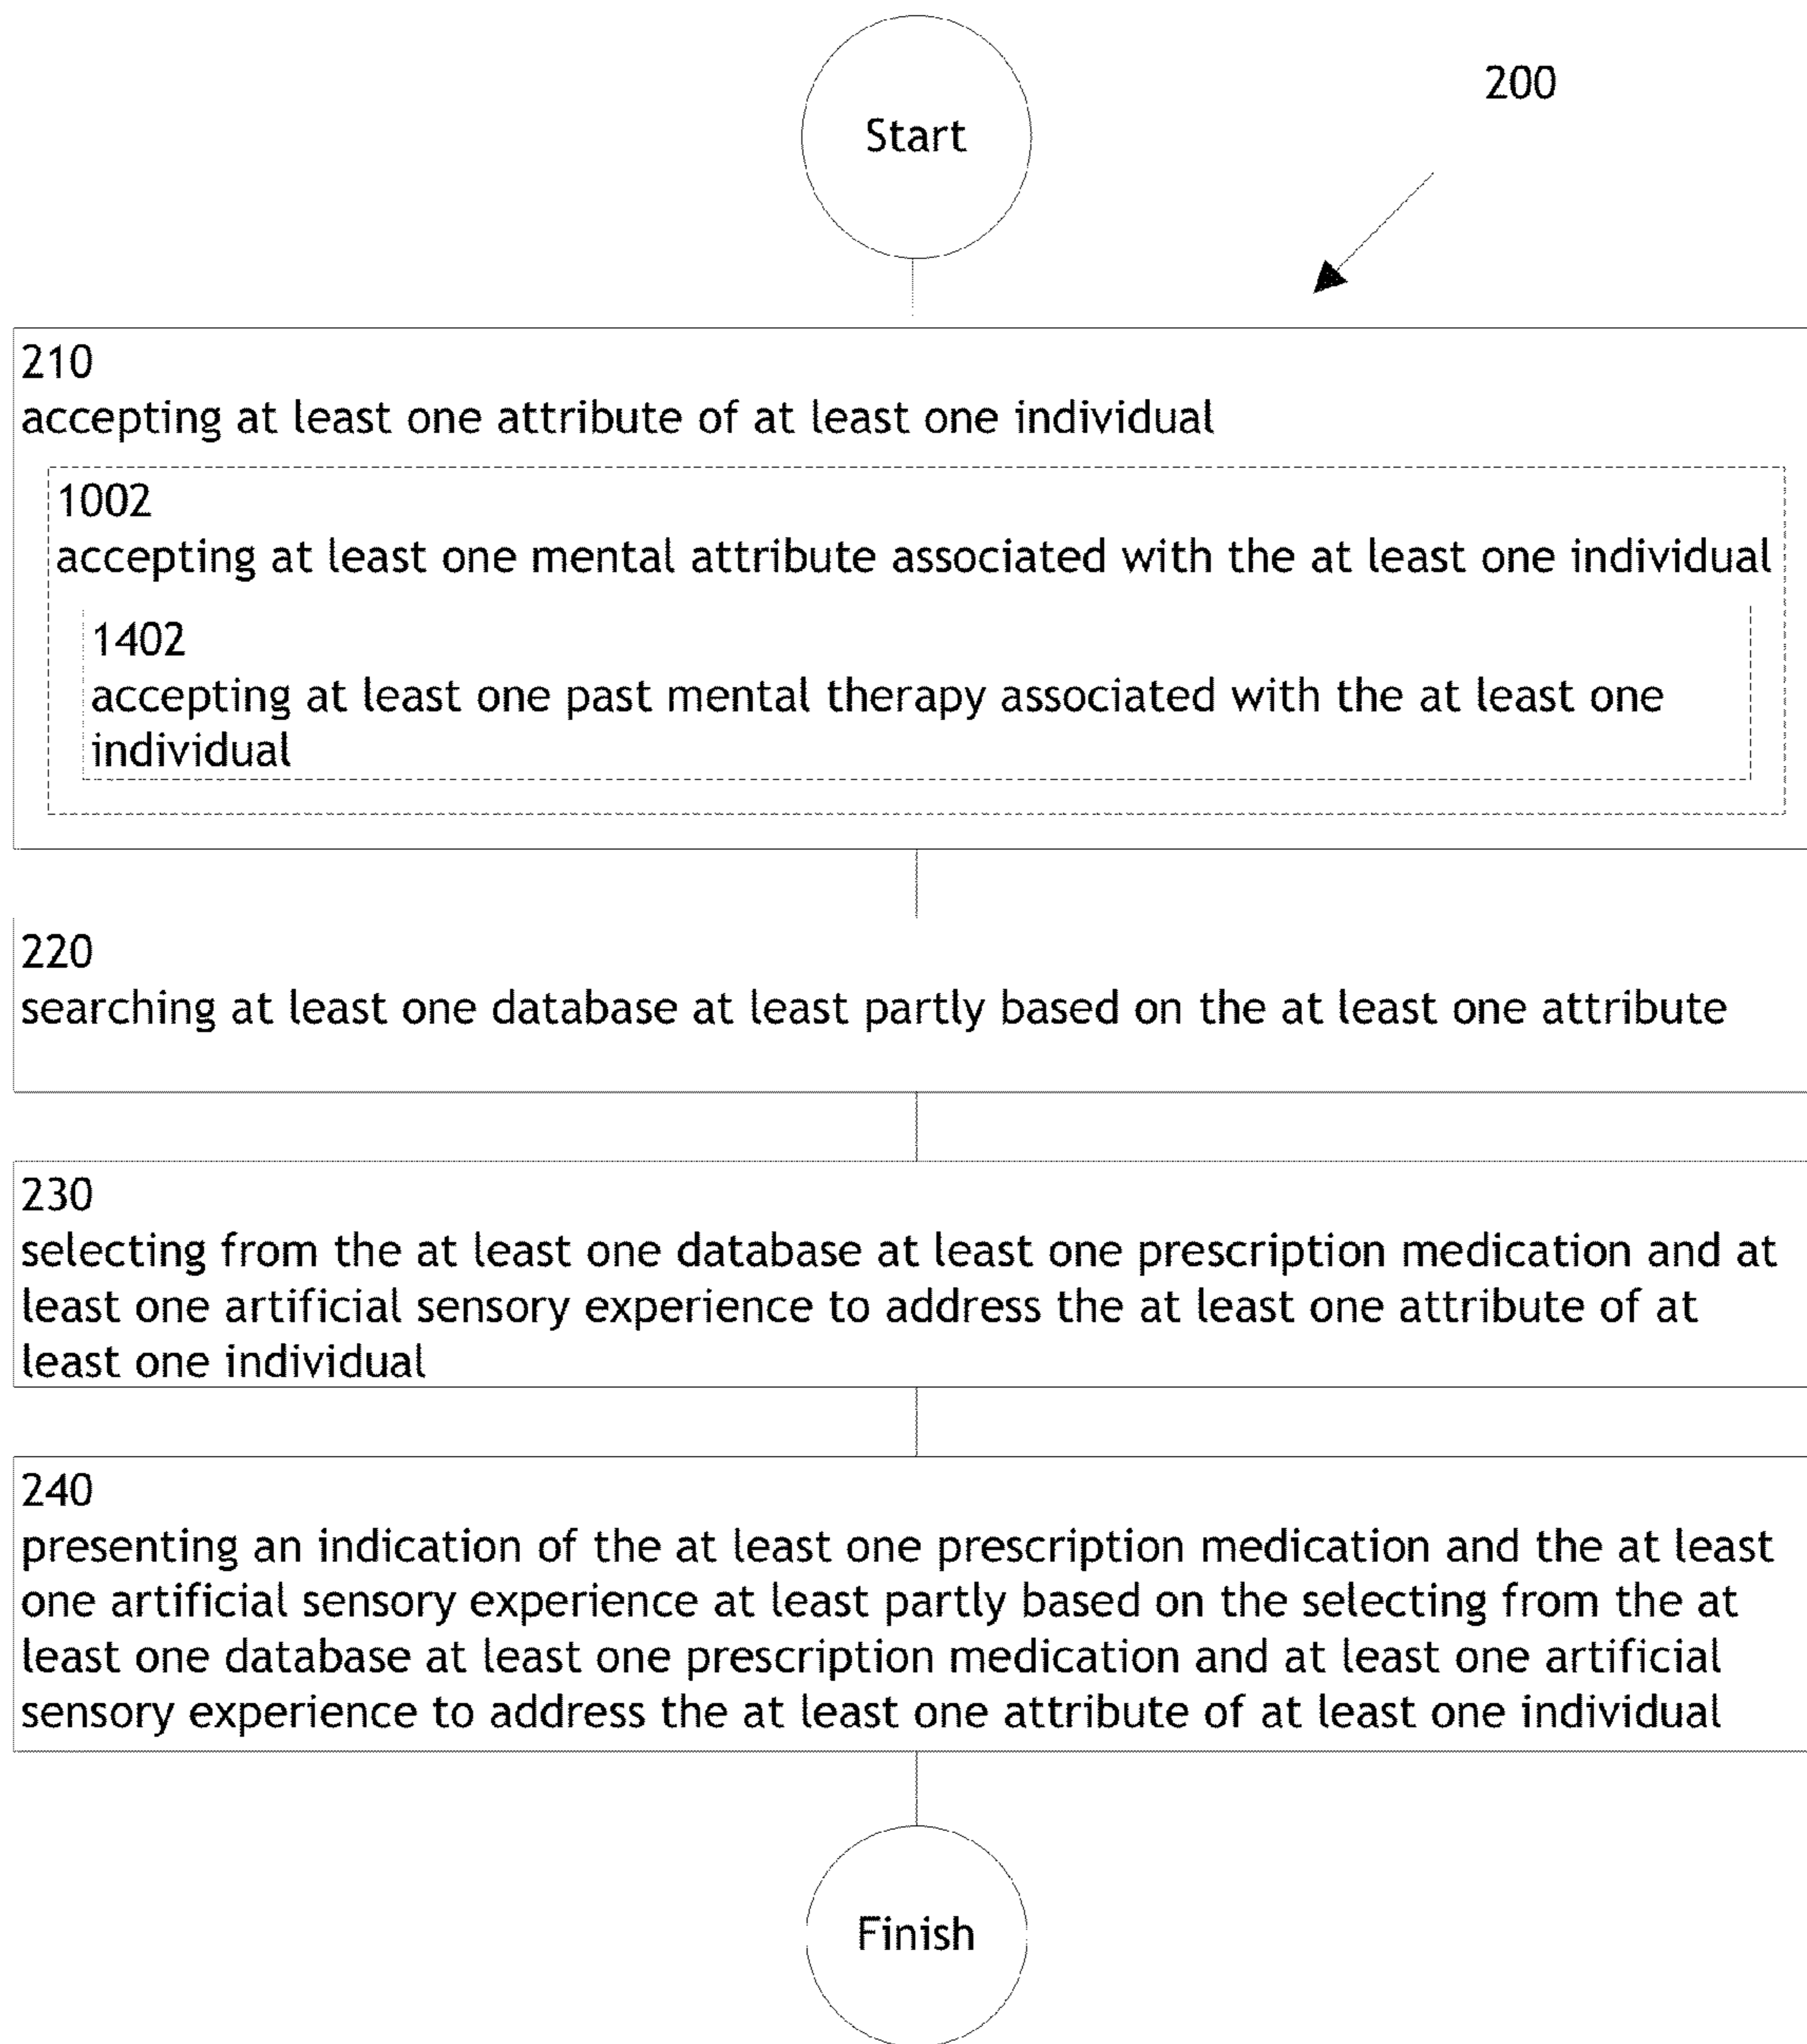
Start

200

210
accepting at least one attribute of at least one individual

1002
accepting at least one mental attribute associated with the at least one individual

1402
accepting at least one past mental therapy associated with the at least one individual

220
searching at least one database at least partly based on the at least one attribute

230
selecting from the at least one database at least one prescription medication and at least one artificial sensory experience to address the at least one attribute of at least one individual

240
presenting an indication of the at least one prescription medication and the at least one artificial sensory experience at least partly based on the selecting from the at least one database at least one prescription medication and at least one artificial sensory experience to address the at least one attribute of at least one individual

Finish